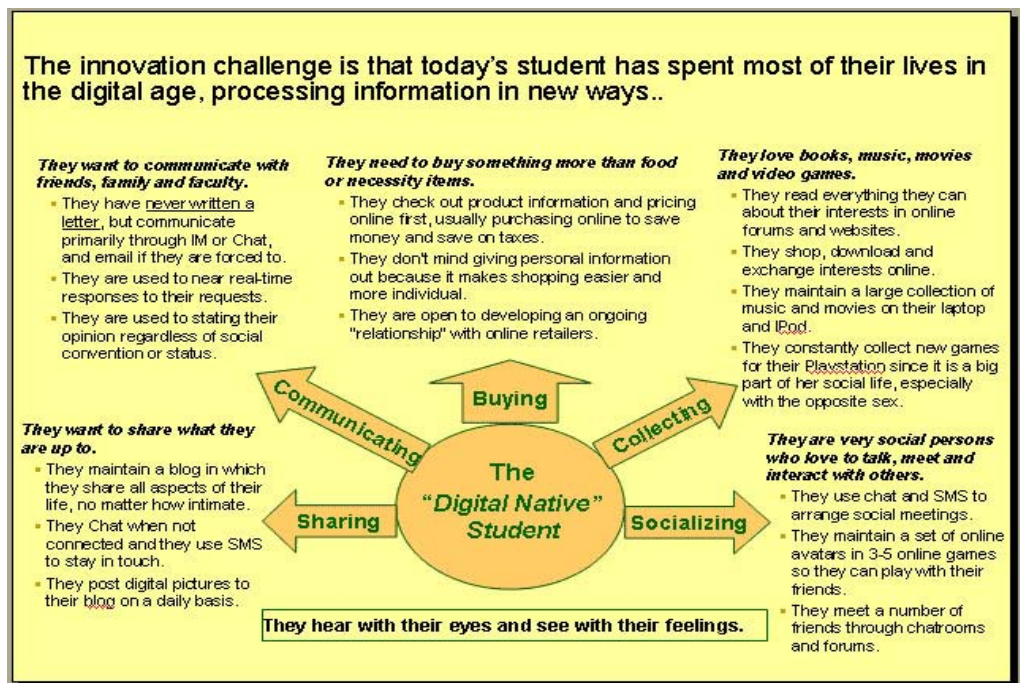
The innovation challenge is that today's student has spent most of their lives in the digital age, processing information in new ways..

They want to communicate with friends, family and faculty.
- They have never written a letter, but communicate primarily through IM or Chat, and email if they are forced to.
- They are used to near real-time responses to their requests.
- They are used to stating their opinion regardless of social convention or status.

They need to buy something more than food or necessity items.
- They check out product information and pricing online first, usually purchasing online to save money and save on taxes.
- They don't mind giving personal information out because it makes shopping easier and more individual.
- They are open to developing an ongoing "relationship" with online retailers.

They love books, music, movies and video games.
- They read everything they can about their interests in online forums and websites.
- They shop, download and exchange interests online.
- They maintain a large collection of music and movies on their laptop and IPod.
- They constantly collect new games for their Playstation since it is a big part of her social life, especially with the opposite sex.

Communicating

Buying

Collecting

They want to share what they are up to.
- They maintain a blog in which they share all aspects of their life, no matter how intimate.
- They Chat when not connected and they use SMS to stay in touch.
- They post digital pictures to their blog on a daily basis.

Sharing

The "Digital Native" Student

Socializing

They are very social persons who love to talk, meet and interact with others.
- They use chat and SMS to arrange social meetings.
- They maintain a set of online avatars in 3-5 online games so they can play with their friends.
- They meet a number of friends through chatrooms and forums.

They hear with their eyes and see with their feelings.